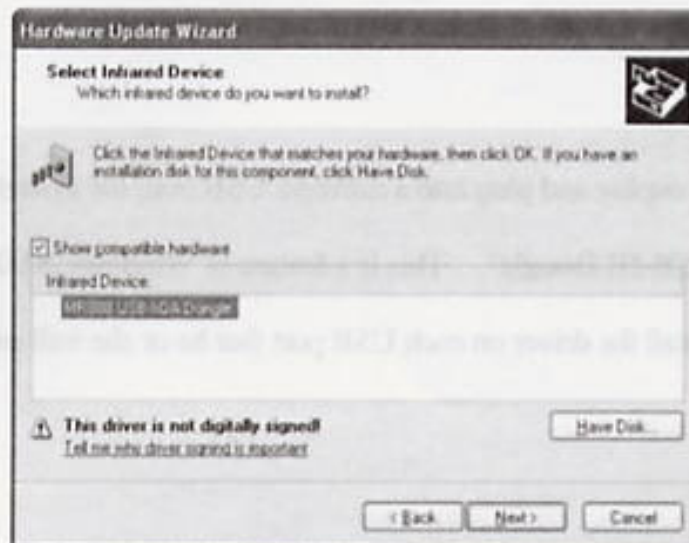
Hardware Update Wizard

Select Infrared Device
Which infrared device do you want to install?

Click the Infrared Device that matches your hardware, then click OK. If you have an installation disk for this component, click Have Disk.

Show compatible hardware

Infrared Device:
MR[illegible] USB IrDA Dongle

This driver is not digitally signed!
Tell me why driver signing is important

Have Disk...

< Back
Next >
Cancel